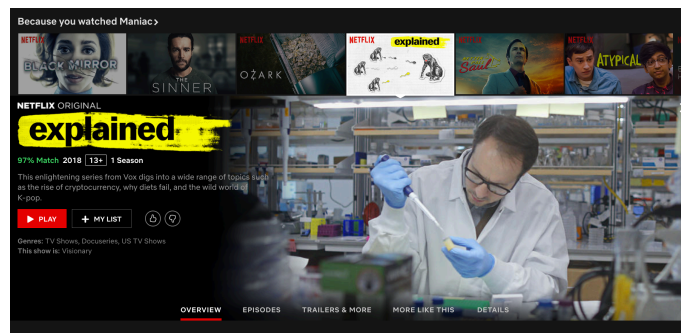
Because you watched Maniac >

NETFLIX BLACK MIRROR

THE SINNER

NETFLIX OZARK

NETFLIX explained

Better Call Saul

NETFLIX ATYPICAL

NETFLIX ORIGINAL

explained

97% Match 2018 13+ 1 Season

This enlightening series from Vox digs into a wide range of topics such as the rise of cryptocurrency, why diets fail, and the wild world of K-pop.

PLAY

+ MY LIST

Genres: TV Shows, Docuseries, US TV Shows
This show is: Visionary

OVERVIEW EPISODES TRAILERS & MORE MORE LIKE THIS DETAILS